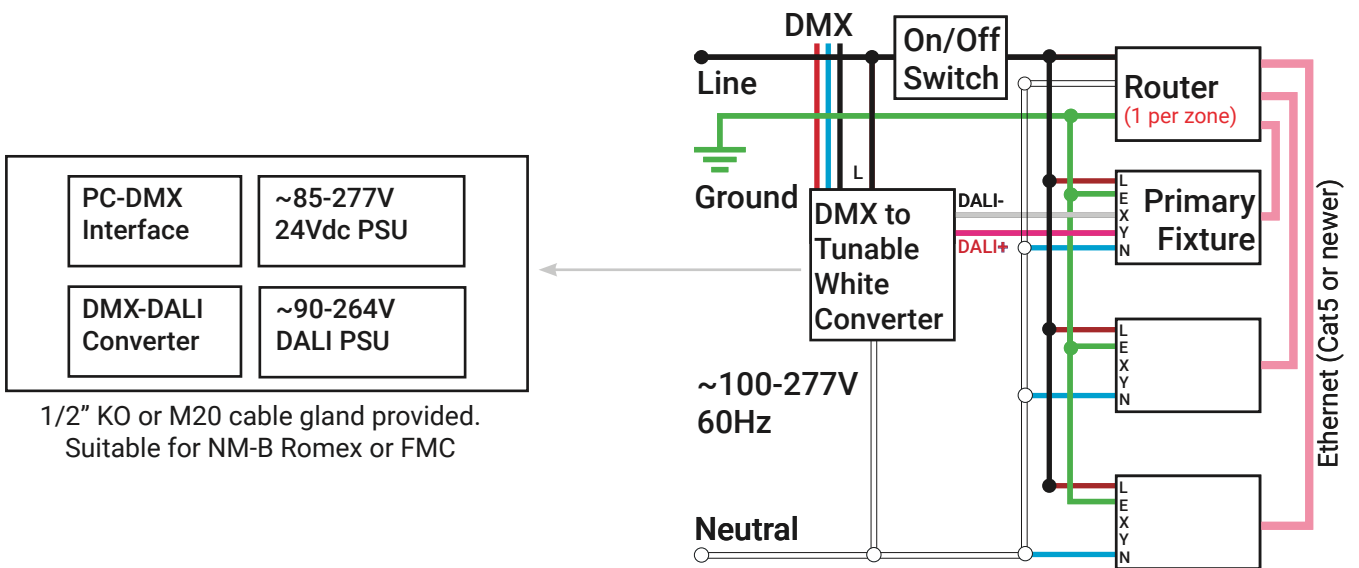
PC-DMX Interface

~85-277V 24Vdc PSU

DMX-DALI Converter

~90-264V DALI PSU

1/2" KO or M20 cable gland provided. Suitable for NM-B Romex or FMC

DMX

On/Off Switch

Line

Router
(1 per zone)

Ground

L

DMX to Tunable White Converter

DALI-

DALI+

L
E
X
Y
N

Primary Fixture

L
E
X
Y
N

~100-277V 60Hz

L
E
X
Y
N

Neutral

Ethernet (Cat5 or newer)